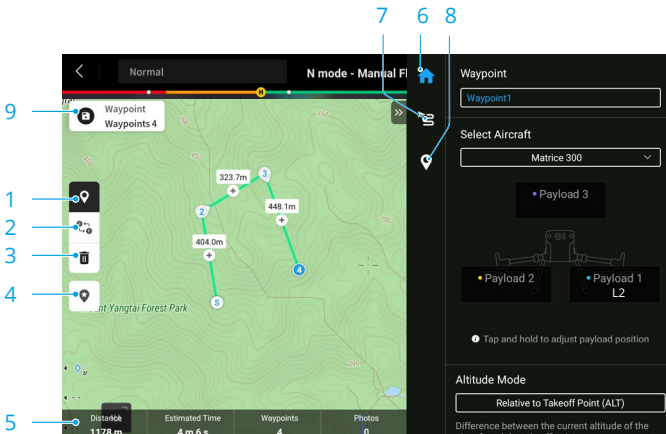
7 6 8

9

1

2

3

4

5

Normal

N mode - Manual Fl

H

Waypoint
Waypoints 4

323.7m

3

448.1m

2

404.0m

4

S

Yangtai Forest Park

Distance
1178 m

Estimated Time
4 m 6 s

Waypoints
4

Photos
0

Waypoint

Waypoint1

Select Aircraft

Matrice 300

Payload 3

Payload 2

Payload 1
L2

Tap and hold to adjust payload position

Altitude Mode

Relative to Takeoff Point (ALT)

Difference between the current altitude of the